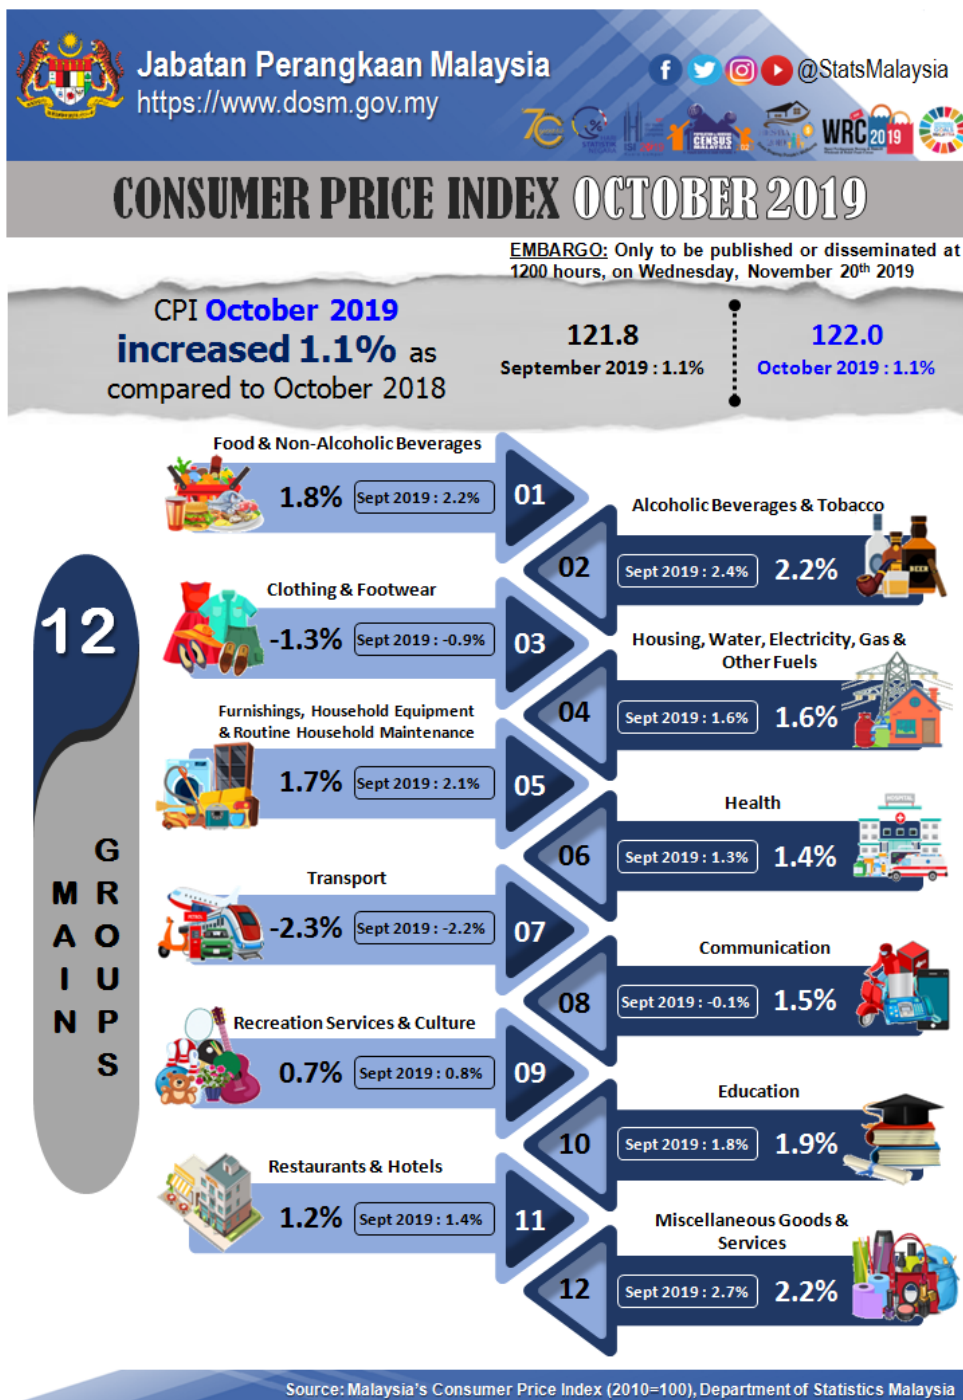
Jabatan Perangkaan Malaysia
https://www.dosm.gov.my

@StatsMalaysia

WRC 2019

CONSUMER PRICE INDEX OCTOBER 2019

EMBARGO: Only to be published or disseminated at 1200 hours, on Wednesday, November 20th 2019

CPI October 2019 increased 1.1% as compared to October 2018

121.8
September 2019 : 1.1%

122.0
October 2019 : 1.1%

12 MAIN GROUPS

Food & Non-Alcoholic Beverages
1.8% Sept 2019 : 2.2%
01

Alcoholic Beverages & Tobacco
02
Sept 2019 : 2.4% 2.2%

Clothing & Footwear
-1.3% Sept 2019 : -0.9%
03

Housing, Water, Electricity, Gas & Other Fuels
04
Sept 2019 : 1.6% 1.6%

Furnishings, Household Equipment & Routine Household Maintenance
1.7% Sept 2019 : 2.1%
05

Health
06
Sept 2019 : 1.3% 1.4%

Transport
-2.3% Sept 2019 : -2.2%
07

Communication
08
Sept 2019 : -0.1% 1.5%

Recreation Services & Culture
0.7% Sept 2019 : 0.8%
09

Education
10
Sept 2019 : 1.8% 1.9%

Restaurants & Hotels
1.2% Sept 2019 : 1.4%
11

Miscellaneous Goods & Services
12
Sept 2019 : 2.7% 2.2%

Source: Malaysia's Consumer Price Index (2010=100), Department of Statistics Malaysia